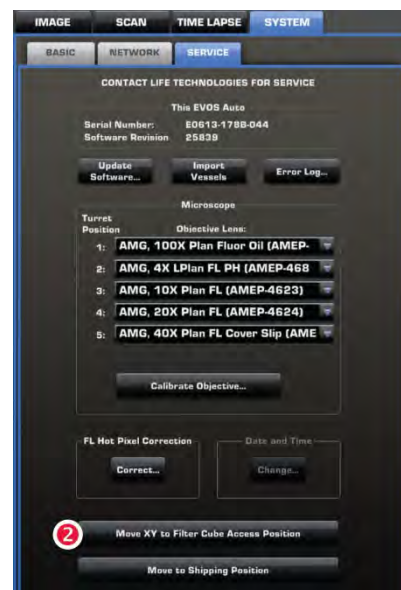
IMAGE SCAN TIME LAPSE SYSTEM

BASIC NETWORK SERVICE

CONTACT LIFE TECHNOLOGIES FOR SERVICE

This EVOS Auto

Serial Number: E0613-1788-044
Software Revision 25839

Update Software...
Import Vessels
Error Log...

Microscope

Turret Position
Objective Lens:

1: AMG, 100X Plan Fluor Oil (AMEP-
2: AMG, 4X LPlan FL PH (AMEP-468
3: AMG, 10X Plan FL (AMEP-4623)
4: AMG, 20X Plan FL (AMEP-4624)
5: AMG, 40X Plan FL Cover Slip (AME

Calibrate Objective...

FL Hot Pixel Correction
Correct...

Date and Time
Change...

2
Move XY to Filter Cube Access Position

Move to Shipping Position